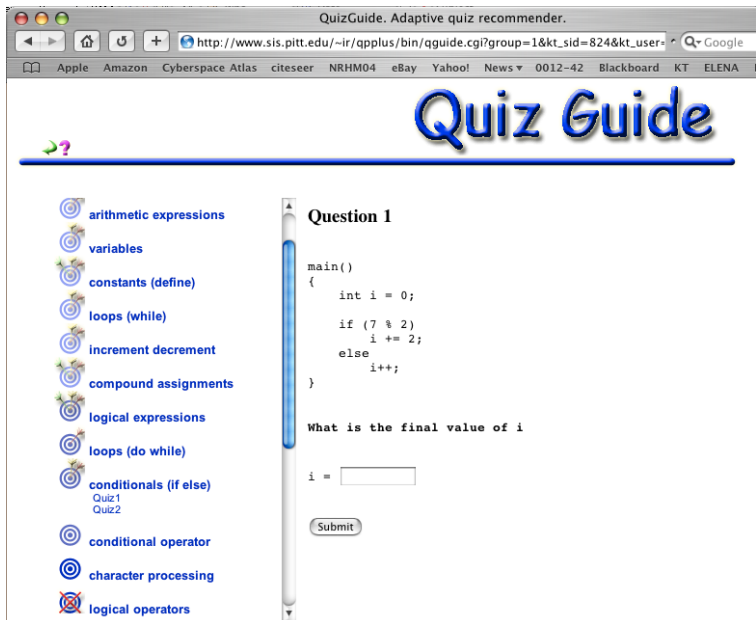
QuizGuide. Adaptive quiz recommender.

http://www.sis.pitt.edu/~ir/qpplus/bin/qguide.cgi?group=1&kt_sid=824&kt_user=

Google

Apple Amazon Cyberspace Atlas citeseer NRHM04 eBay Yahoo! News ▾ 0012-42 Blackboard KT ELENA

Quiz Guide

?

arithmetic expressions

variables

constants (define)

loops (while)

increment decrement

compound assignments

logical expressions

loops (do while)

conditionals (if else)
Quiz1
Quiz2

conditional operator

character processing

logical operators

Question 1

```
main()
{
    int i = 0;

    if (7 % 2)
        i += 2;
    else
        i++;
}
```

What is the final value of i

i =

Submit